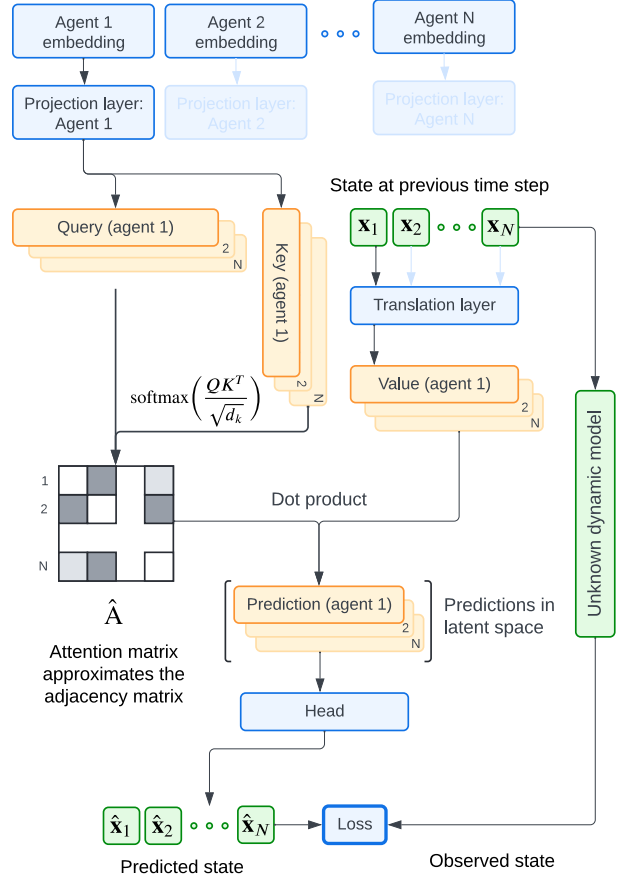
Agent 1 embedding

Agent 2 embedding

Agent N embedding

Projection layer: Agent 1

Projection layer: Agent 2

Projection layer: Agent N

State at previous time step

Query (agent 1)

2

N

Key (agent 1)

2

N

$\mathbf{x}_1$ $\mathbf{x}_2$ $\mathbf{x}_N$

Translation layer

Value (agent 1)

2

N

$\text{softmax}\left(\frac{QK^T}{\sqrt{d_k}}\right)$

Unknown dynamic model

1

2

N

Dot product

$\hat{\mathrm{A}}$

Attention matrix approximates the adjacency matrix

Prediction (agent 1)

2

N

Predictions in latent space

Head

$\hat{\mathbf{x}}_1$ $\hat{\mathbf{x}}_2$ $\hat{\mathbf{x}}_N$

Loss

Predicted state

Observed state